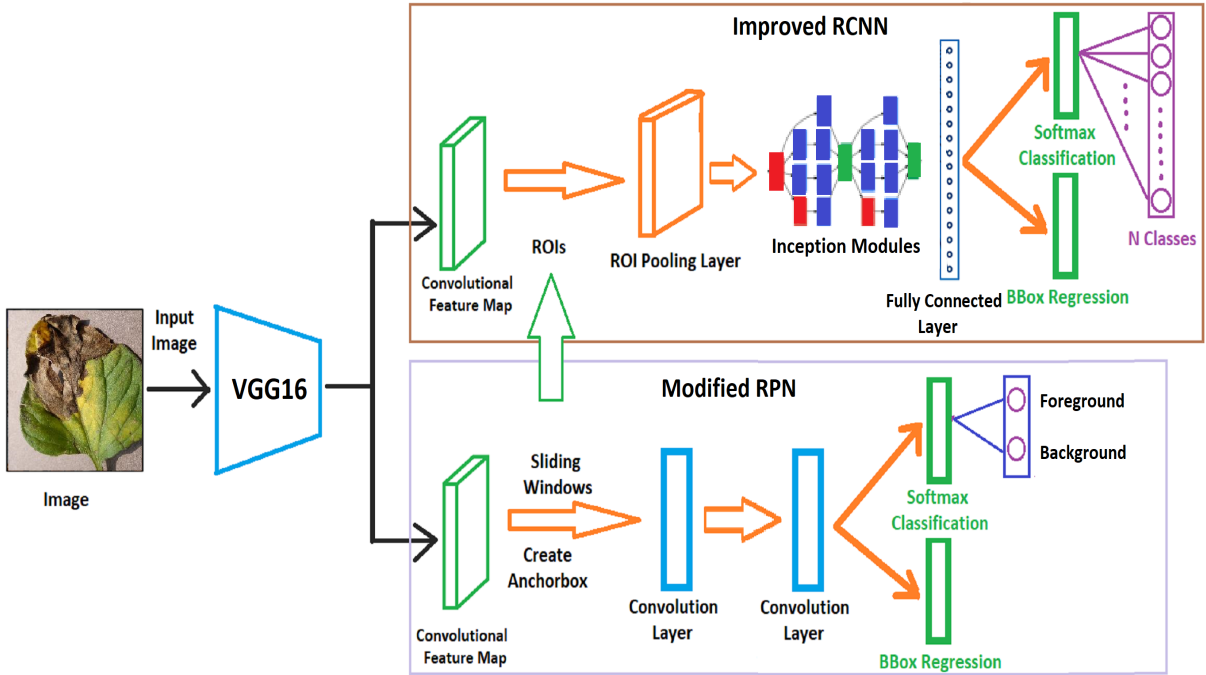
Improved RCNN

Convolutional Feature Map

ROIs

ROI Pooling Layer

Inception Modules

Fully Connected Layer

Softmax Classification

BBox Regression

N Classes

Input Image

Image

VGG16

Modified RPN

Convolutional Feature Map

Sliding Windows

Create Anchorbox

Convolution Layer

Convolution Layer

Softmax Classification

BBox Regression

Foreground

Background